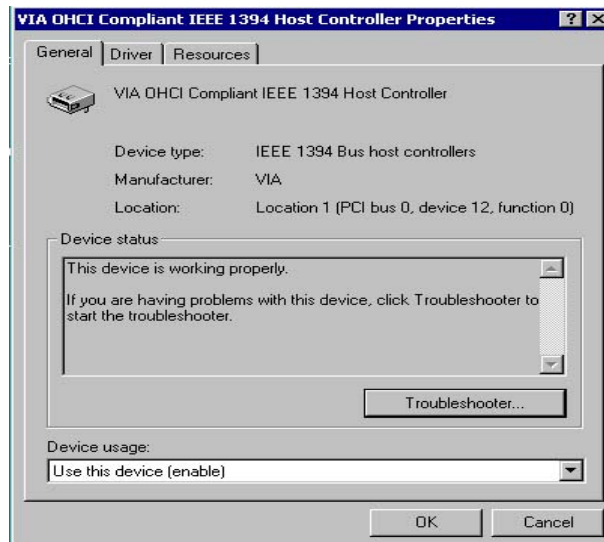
VIA OHCI Compliant IEEE 1394 Host Controller Properties

?

X

General

Driver

Resources

VIA OHCI Compliant IEEE 1394 Host Controller

| Device type: | IEEE 1394 Bus host controllers |
|---|---|
| Manufacturer: | VIA |
| Location: | Location 1 (PCI bus 0, device 12, function 0) |

Device status

This device is working properly.

If you are having problems with this device, click Troubleshooter to start the troubleshooter.

Troubleshooter...

Device usage:

Use this device (enable)

OK

Cancel